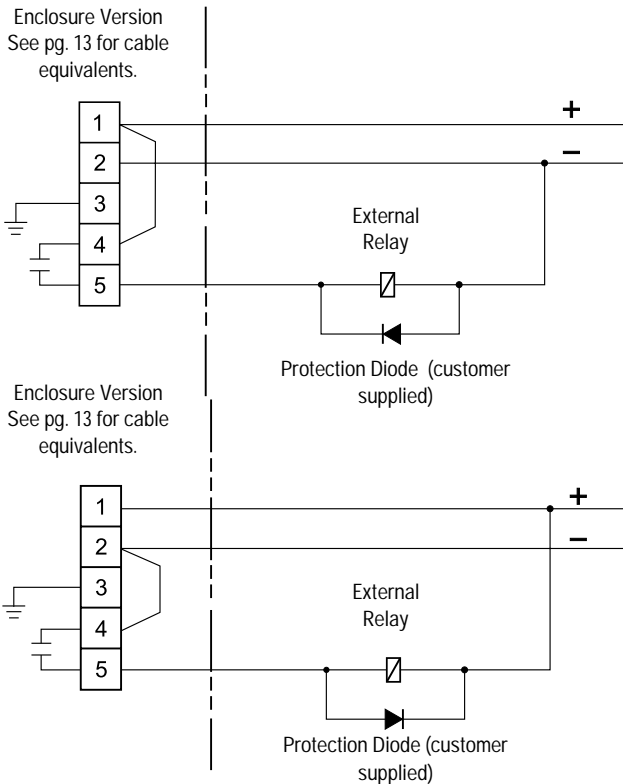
Enclosure Version
See pg. 13 for cable equivalents.

1
2
3
4
5

+
–

External Relay

Protection Diode (customer supplied)

Enclosure Version
See pg. 13 for cable equivalents.

1
2
3
4
5

+
–

External Relay

Protection Diode (customer supplied)